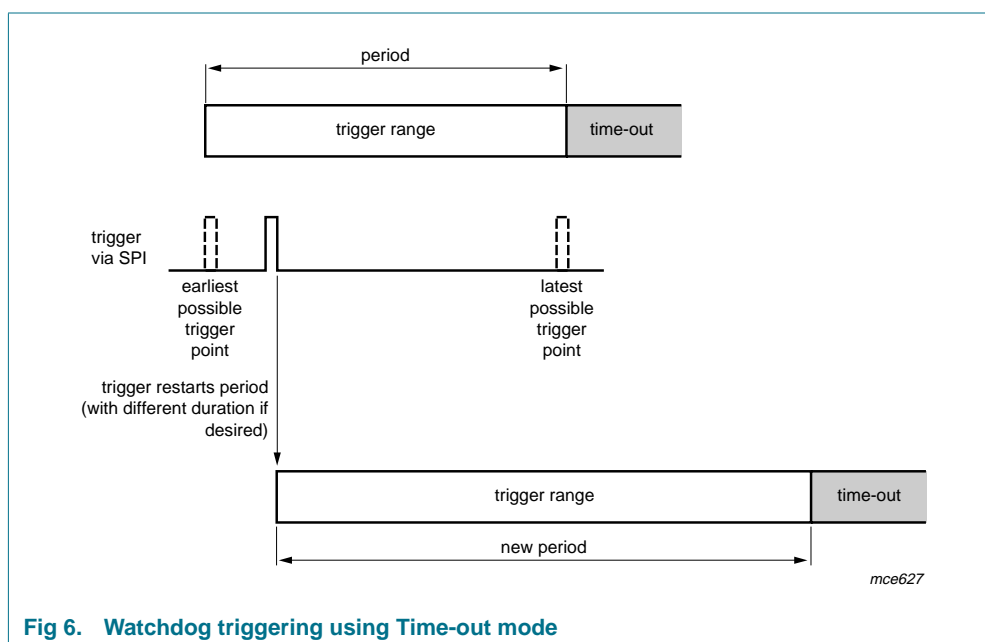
period

trigger range

time-out

trigger via SPI

earliest possible trigger point

latest possible trigger point

trigger restarts period (with different duration if desired)

trigger range

time-out

new period

mce627

Fig 6. Watchdog triggering using Time-out mode